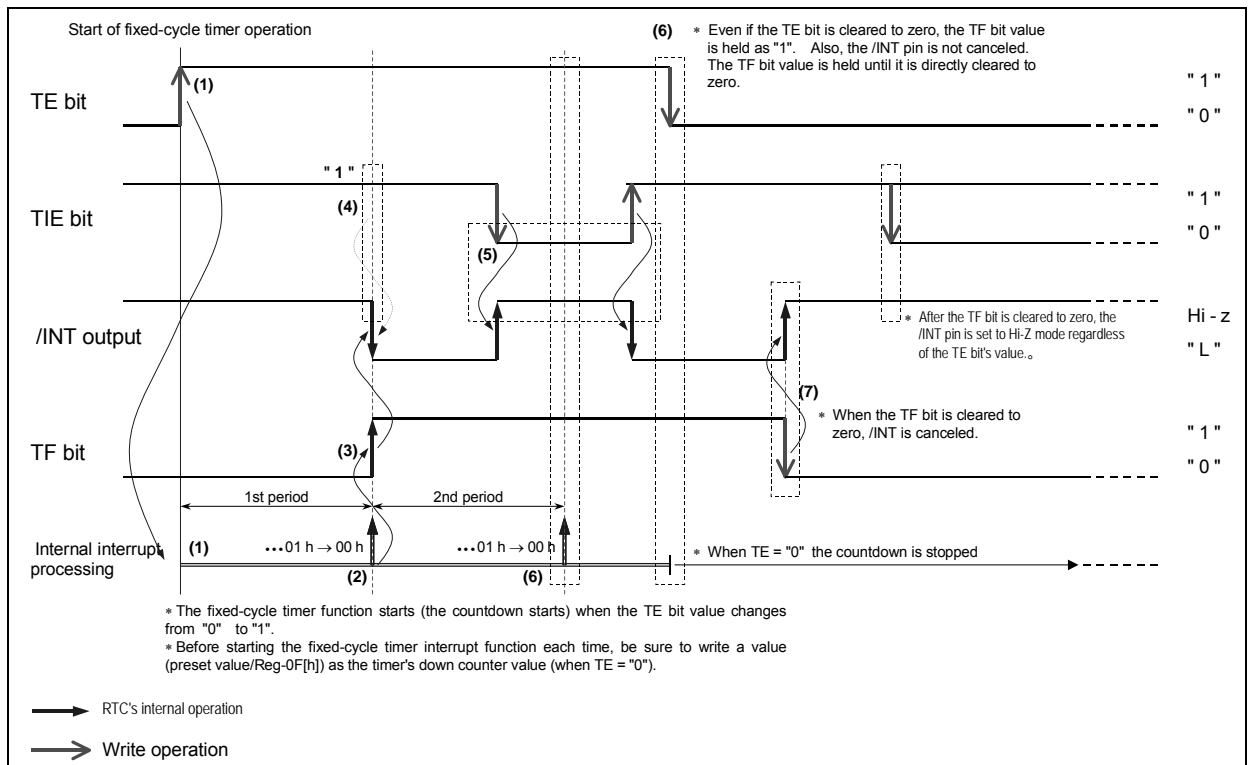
Start of fixed-cycle timer operation

(6) ∗ Even if the TE bit is cleared to zero, the TF bit value is held as "1". Also, the /INT pin is not canceled. The TF bit value is held until it is directly cleared to zero.

TE bit

(1)

" 1 "

" 0 "

TIE bit

" 1 "

(4)

(5)

" 1 "

" 0 "

/INT output

∗ After the TF bit is cleared to zero, the /INT pin is set to Hi-Z mode regardless of the TE bit's value.。

Hi - z

" L "

(7)

∗ When the TF bit is cleared to zero, /INT is canceled.

TF bit

(3)

" 1 "

" 0 "

1st period

2nd period

Internal interrupt processing

(1)

•••01 h → 00 h

•••01 h → 00 h

(2)

(6)

∗ When TE = "0" the countdown is stopped

∗ The fixed-cycle timer function starts (the countdown starts) when the TE bit value changes from "0" to "1".
∗ Before starting the fixed-cycle timer interrupt function each time, be sure to write a value (preset value/Reg-0F[h]) as the timer's down counter value (when TE = "0").

RTC's internal operation

Write operation